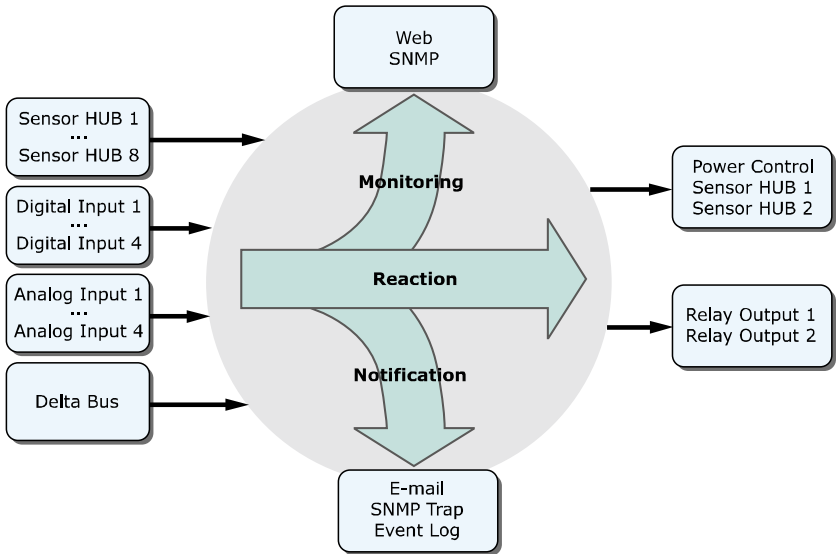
Web
SNMP

Sensor HUB 1
...
Sensor HUB 8

Digital Input 1
...
Digital Input 4

Analog Input 1
...
Analog Input 4

Delta Bus

Monitoring

Reaction

Notification

Power Control
Sensor HUB 1
Sensor HUB 2

Relay Output 1
Relay Output 2

E-mail
SNMP Trap
Event Log